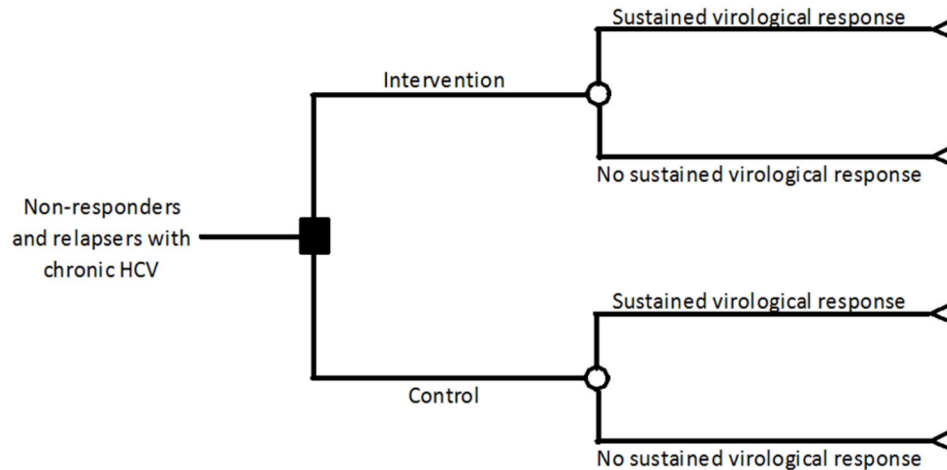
Non-responders and relapsers with chronic HCV

Intervention

Sustained virological response

No sustained virological response

Control

Sustained virological response

No sustained virological response